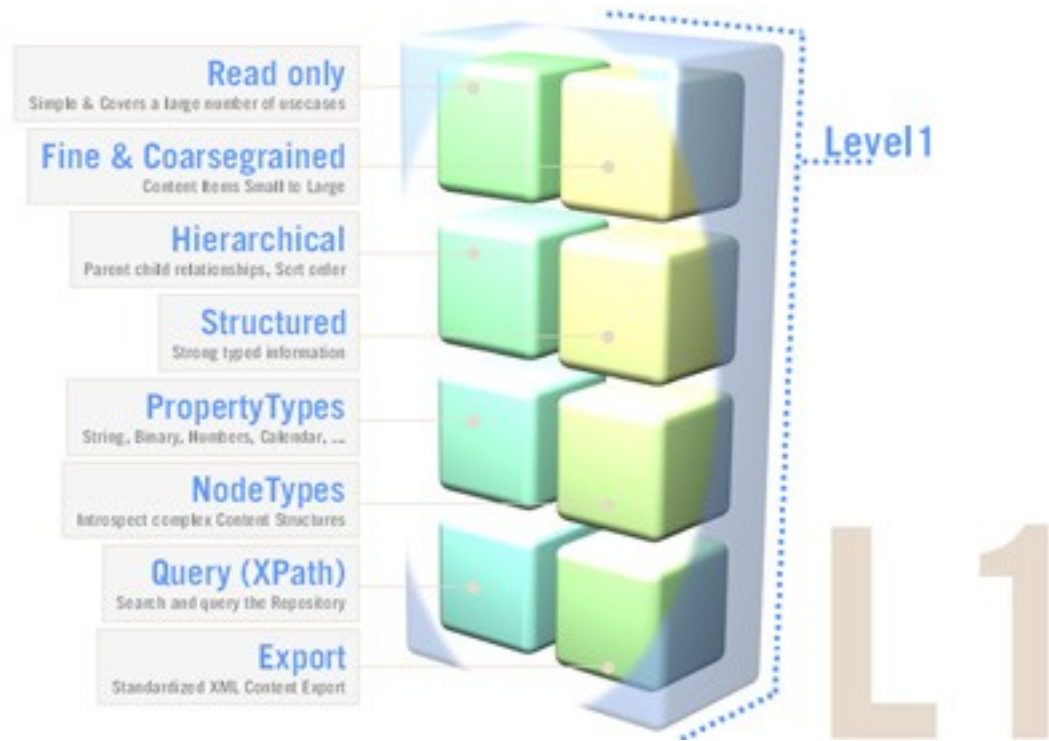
Read only
Simple & Covers a large number of usecases

Fine & Coarsegrained
Content Items Small to Large

Hierarchical
Parent child relationships, Sort order

Structured
Strong typed information

PropertyTypes
String, Binary, Numbers, Calendar, ...

NodeTypes
Introspect complex Content Structures

Query (XPath)
Search and query the Repository

Export
Standardized XML Content Export

Level1

L1